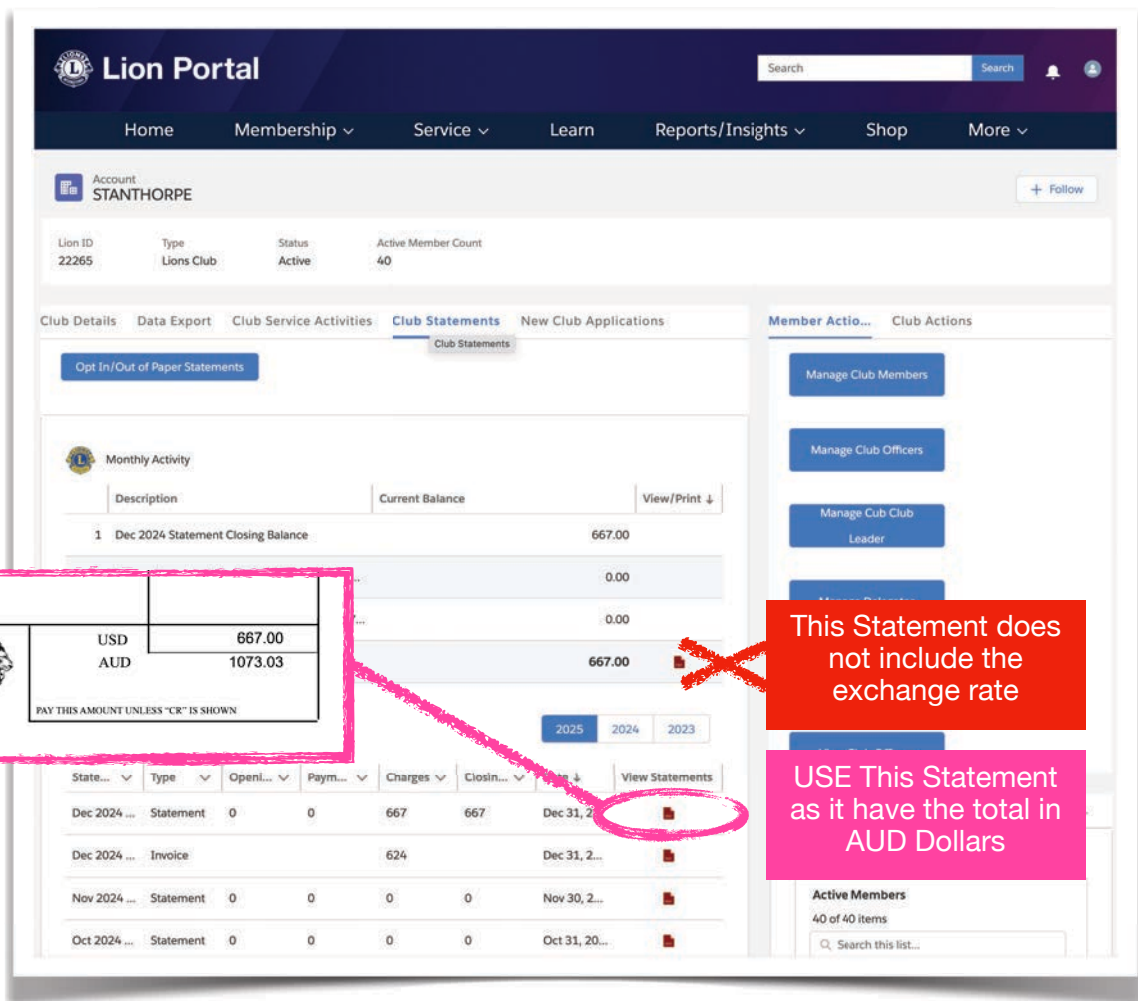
Lion Portal

Search Search

Home Membership Service Learn Reports/Insights Shop More

Account
STANTHORPE

+ Follow

| Lion ID | Type | Status | Active Member Count |
|---|---|---|---|
| 22265 | Lions Club | Active | 40 |

Club Details Data Export Club Service Activities Club Statements New Club Applications

Club Statements

Opt In/Out of Paper Statements

Monthly Activity

| | Description | Current Balance | View/Print |
|---|---|---|---|
| 1 | Dec 2024 Statement Closing Balance | 667.00 | |
| | ... | 0.00 | |
| | ... | 0.00 | |
| | | 667.00 | |

| | |
|---|---|
| USD | 667.00 |
| AUD | 1073.03 |

PAY THIS AMOUNT UNLESS "CR" IS SHOWN

2025 2024 2023

| State... | Type | Openi... | Paym... | Charges | Closin... | ...te | View Statements |
|---|---|---|---|---|---|---|---|
| Dec 2024 ... | Statement | 0 | 0 | 667 | 667 | Dec 31, 2... | |
| Dec 2024 ... | Invoice | | | 624 | | Dec 31, 2... | |
| Nov 2024 ... | Statement | 0 | 0 | 0 | 0 | Nov 30, 2... | |
| Oct 2024 ... | Statement | 0 | 0 | 0 | 0 | Oct 31, 20... | |

Member Actio... Club Actions

Manage Club Members

Manage Club Officers

Manage Cub Club Leader

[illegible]

This Statement does not include the exchange rate

USE This Statement as it have the total in AUD Dollars

Active Members
40 of 40 items
Search this list...